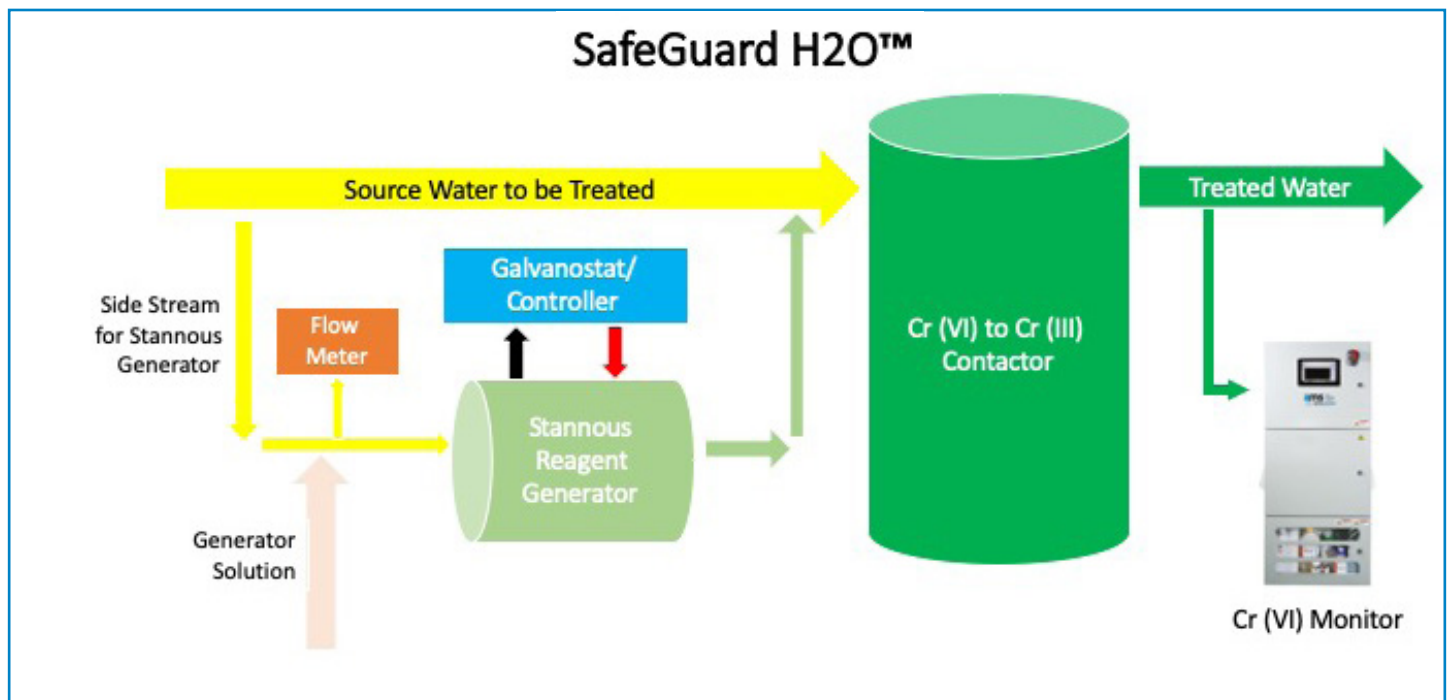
SafeGuard H2O™

Source Water to be Treated

Treated Water

Side Stream for Stannous Generator

Flow Meter

Galvanostat/ Controller

Stannous Reagent Generator

Cr (VI) to Cr (III) Contactor

Generator Solution

Cr (VI) Monitor